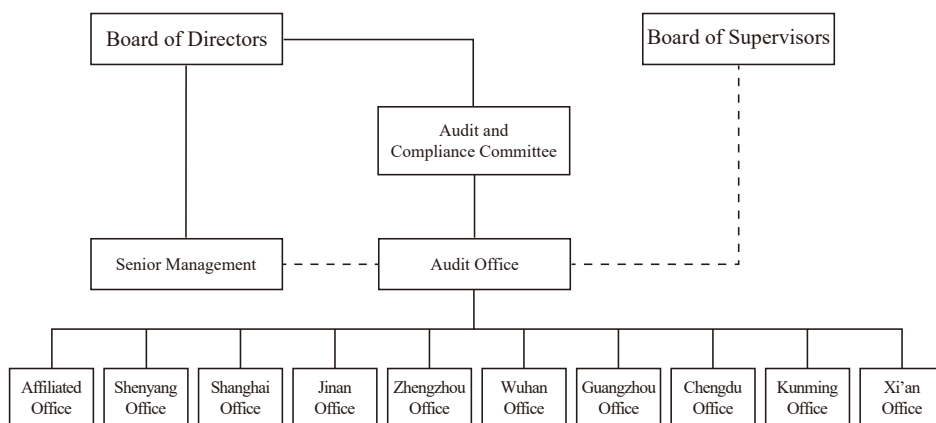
Board of Directors

Board of Supervisors

Audit and Compliance Committee

Senior Management

Audit Office

Affiliated Office

Shenyang Office

Shanghai Office

Jinan Office

Zhengzhou Office

Wuhan Office

Guangzhou Office

Chengdu Office

Kunming Office

Xi’an Office